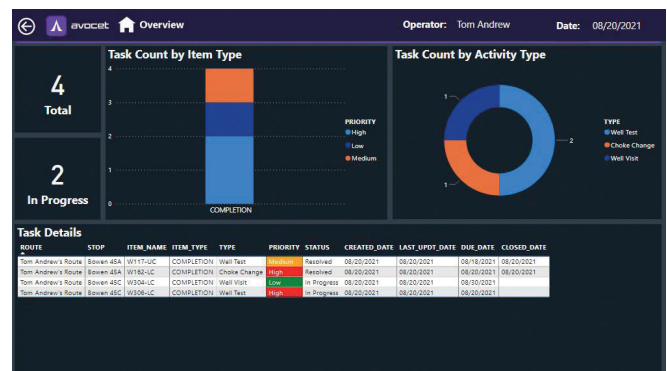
avocet Overview Operator: Tom Andrew Date: 08/20/2021

4
Total

2
In Progress

Task Count by Item Type

4
3
2
1
0
COMPLETION

PRIORITY
High
Low
Medium

Task Count by Activity Type

1
1
2

TYPE
Well Test
Choke Change
Well Visit

Task Details

| ROUTE | STOP | ITEM_NAME | ITEM_TYPE | TYPE | PRIORITY | STATUS | CREATED_DATE | LAST_UPDT_DATE | DUE_DATE | CLOSED_DATE |
|---|---|---|---|---|---|---|---|---|---|---|
| Tom Andrew's Route | Bowen 45A | W117-UC | COMPLETION | Well Test | Medium | Resolved | 08/20/2021 | 08/20/2021 | 08/18/2021 | 08/20/2021 |
| Tom Andrew's Route | Bowen 45A | W182-LC | COMPLETION | Choke Change | High | Resolved | 08/20/2021 | 08/20/2021 | 08/20/2021 | 08/20/2021 |
| Tom Andrew's Route | Bowen 45C | W304-LC | COMPLETION | Well Visit | Low | In Progress | 08/20/2021 | 08/20/2021 | 08/20/2021 | |
| Tom Andrew's Route | Bowen 45C | W306-LC | COMPLETION | Well Test | High | In Progress | 08/20/2021 | 08/20/2021 | 08/20/2021 | |